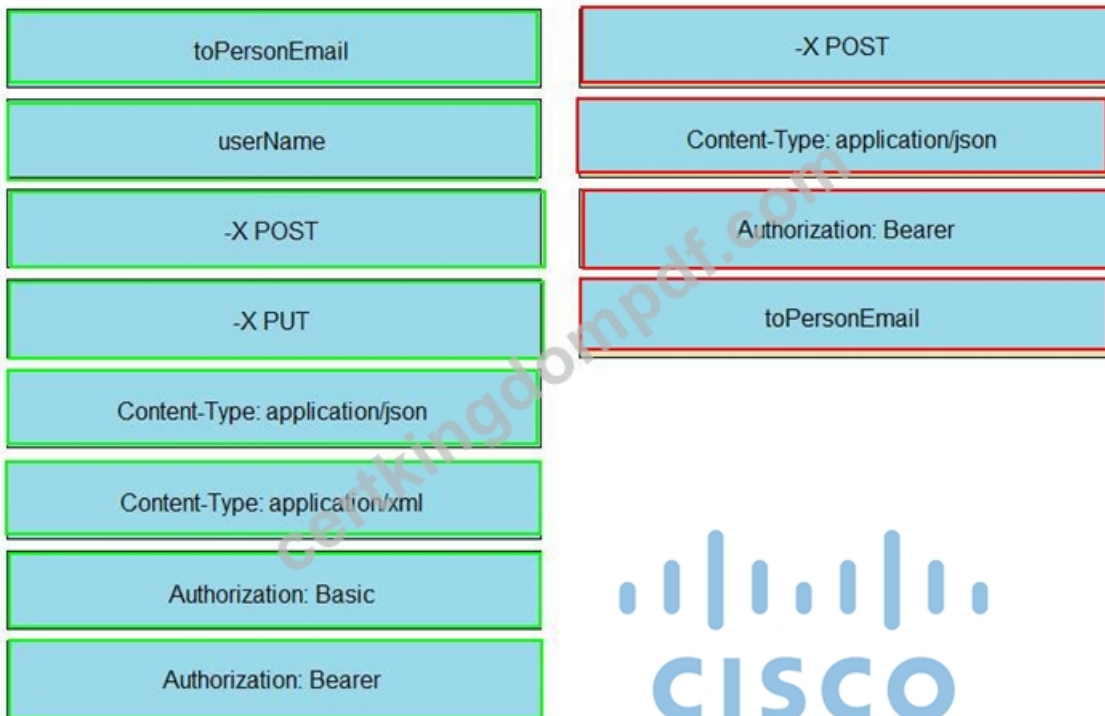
toPersonEmail

userName

-X POST

-X PUT

Content-Type: application/json

Content-Type: application/xml

Authorization: Basic

Authorization: Bearer

-X POST

Content-Type: application/json

Authorization: Bearer

toPersonEmail

certkingdompdf.com

CISCO